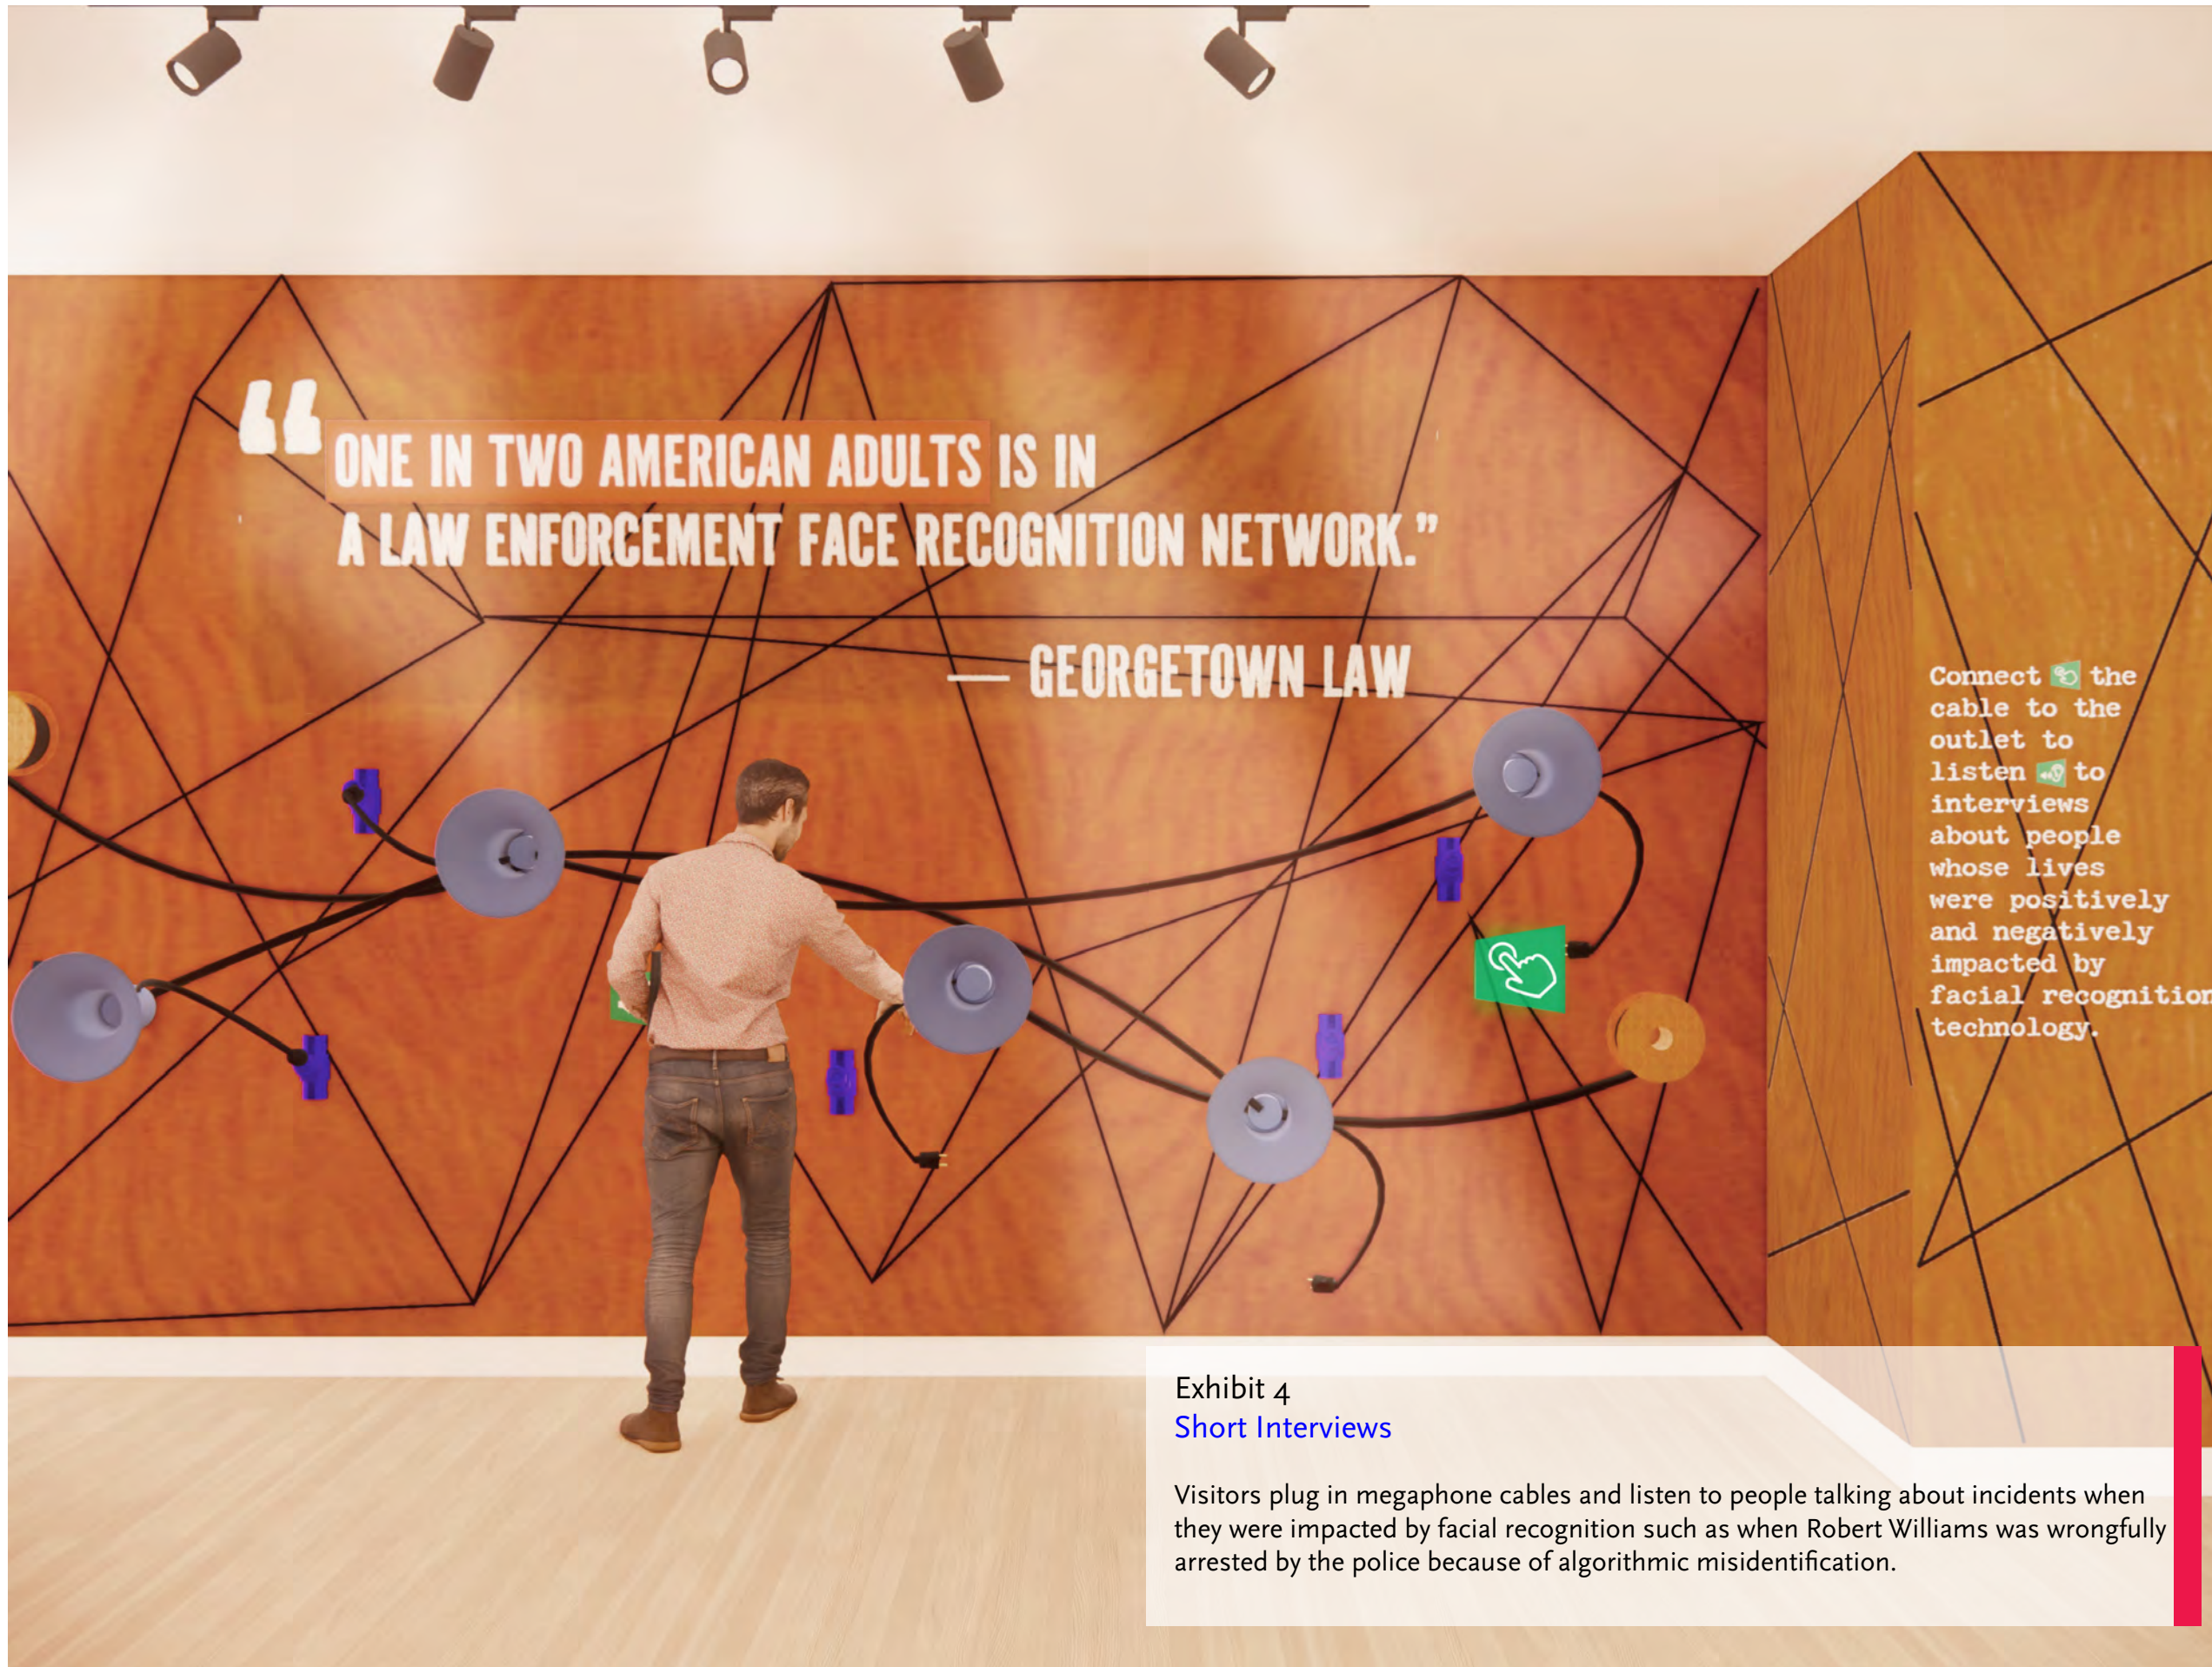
"ONE IN TWO AMERICAN ADULTS IS IN A LAW ENFORCEMENT FACE RECOGNITION NETWORK."

— GEORGETOWN LAW

Connect the cable to the outlet to listen to interviews about people whose lives were positively and negatively impacted by facial recognition technology.

Exhibit 4
Short Interviews

Visitors plug in megaphone cables and listen to people talking about incidents when they were impacted by facial recognition such as when Robert Williams was wrongfully arrested by the police because of algorithmic misidentification.